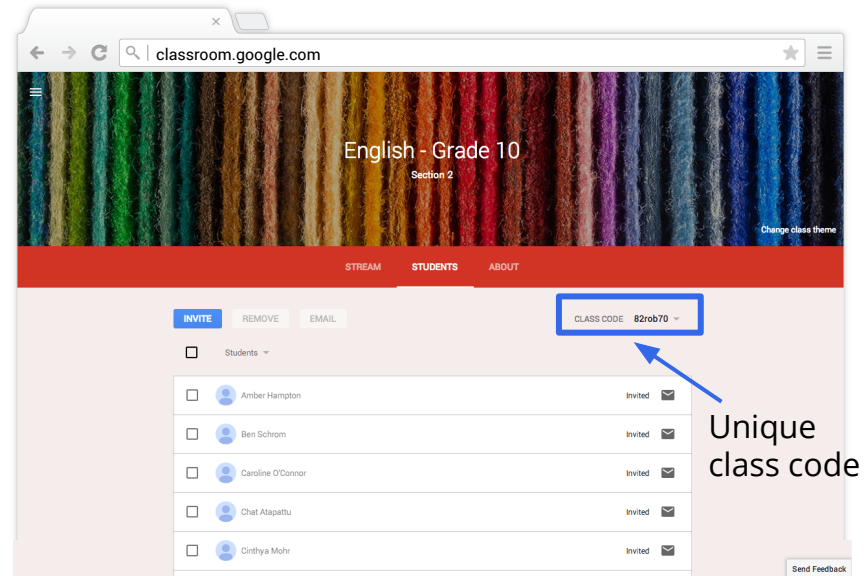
×

classroom.google.com

English - Grade 10
Section 2

Change class theme

STREAM STUDENTS ABOUT

INVITE REMOVE EMAIL

CLASS CODE 82rob70

Students

Amber Hampton Invited
Ben Schrom Invited
Caroline O'Connor Invited
Chat Atapattu Invited
Cinthya Mohr Invited

Unique class code

Send Feedback